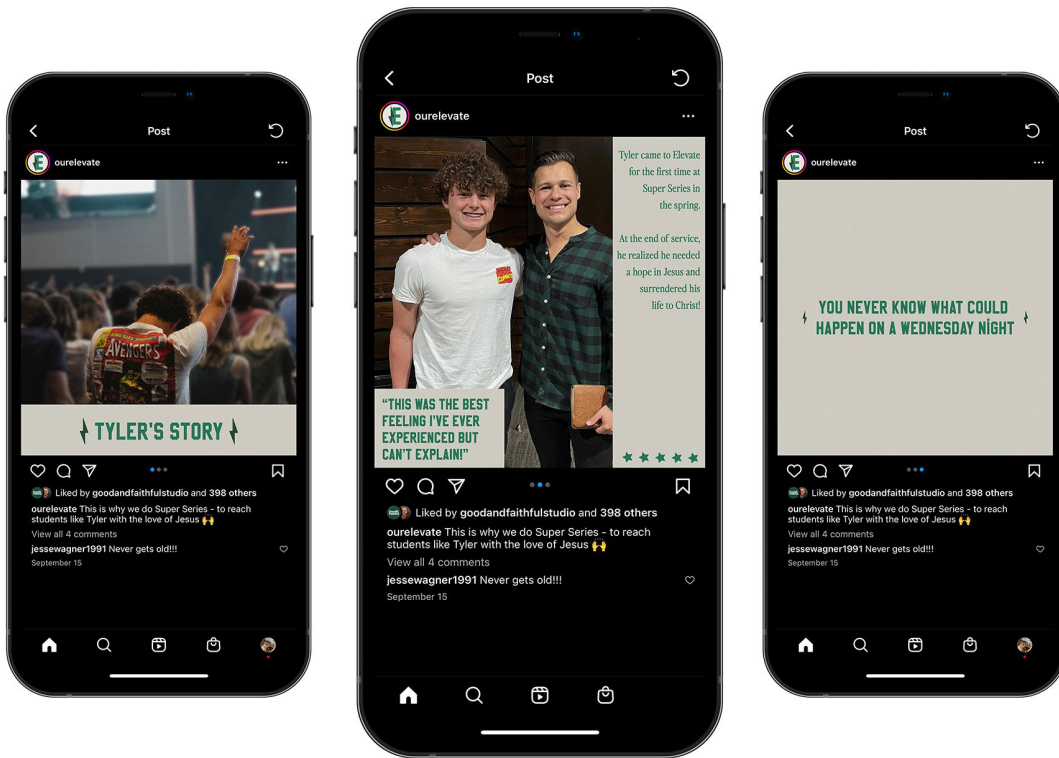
Post

ourelevate

AVENGERS

TYLER'S STORY

Liked by goodandfaithfulstudio and 398 others

ourelevate This is why we do Super Series - to reach students like Tyler with the love of Jesus 🙌

View all 4 comments

jessewagner1991 Never gets old!!!

September 15

Post

ourelevate

Tyler came to Elevate for the first time at Super Series in the spring.

At the end of service, he realized he needed a hope in Jesus and surrendered his life to Christ!

"THIS WAS THE BEST FEELING I'VE EVER EXPERIENCED BUT CAN'T EXPLAIN!"

Liked by goodandfaithfulstudio and 398 others

ourelevate This is why we do Super Series - to reach students like Tyler with the love of Jesus 🙌

View all 4 comments

jessewagner1991 Never gets old!!!

September 15

Post

ourelevate

YOU NEVER KNOW WHAT COULD HAPPEN ON A WEDNESDAY NIGHT

Liked by goodandfaithfulstudio and 398 others

ourelevate This is why we do Super Series - to reach students like Tyler with the love of Jesus 🙌

View all 4 comments

jessewagner1991 Never gets old!!!

September 15